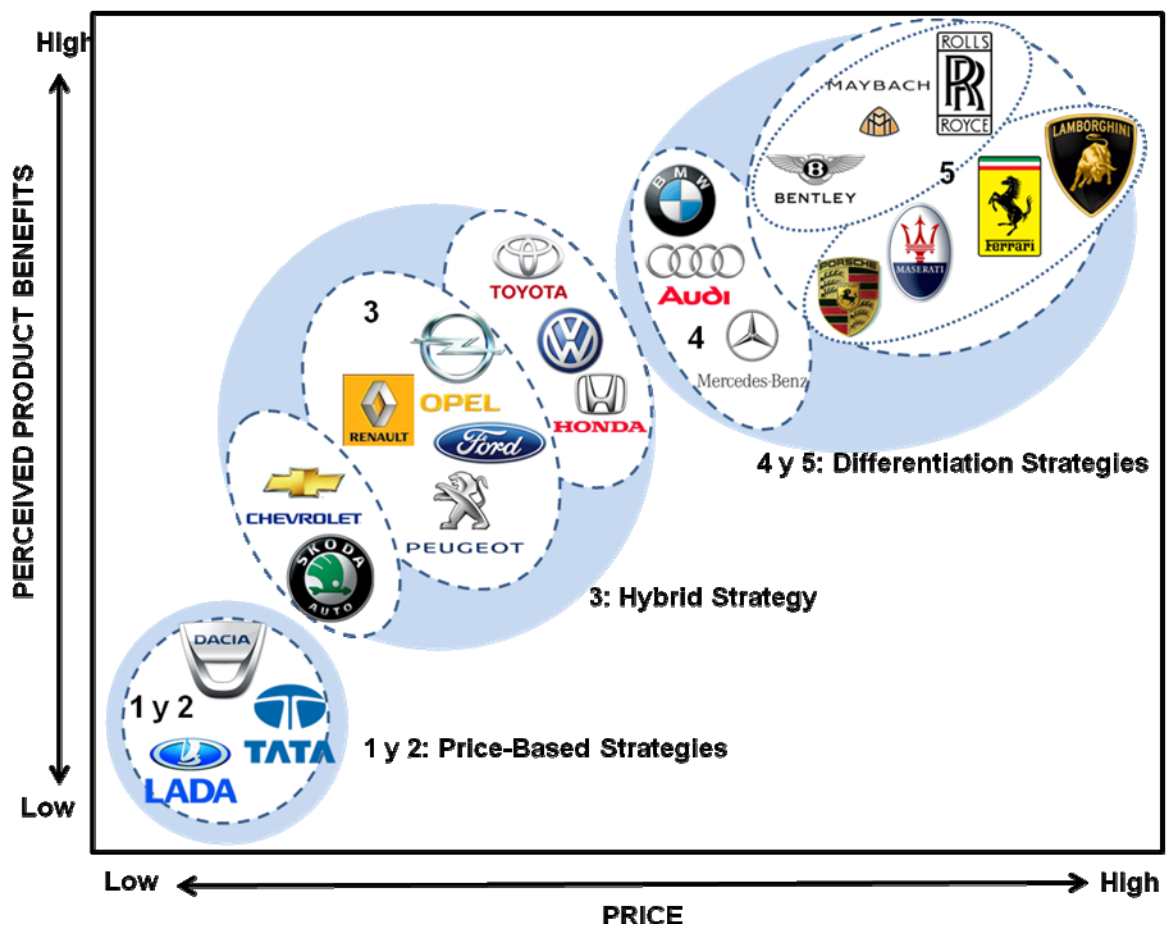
High

PERCEIVED PRODUCT BENEFITS

Low

ROLLS
RR
ROYCE

MAYBACH

BENTLEY

5

LAMBORGHINI

Ferrari

MASERATI

PORSCHE

BMW

Audi

4

Mercedes-Benz

TOYOTA

3

OPEL

RENAULT

Ford

HONDA

CHEVROLET

PEUGEOT

SKODA AUTO

4 y 5: Differentiation Strategies

3: Hybrid Strategy

DACIA

1 y 2

TATA

LADA

1 y 2: Price-Based Strategies

Low

High

PRICE